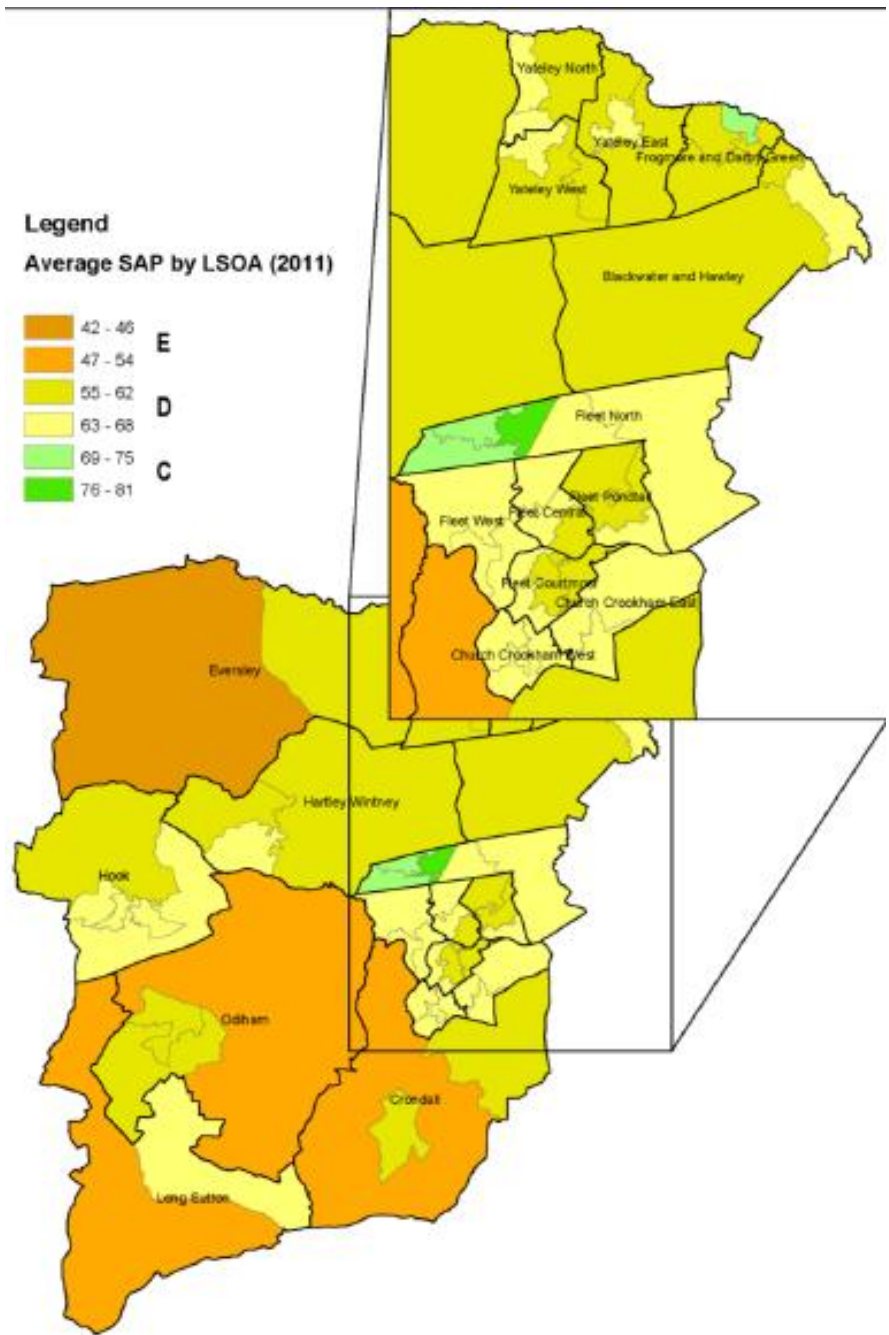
Legend
Average SAP by LSOA (2011)

42 - 46
47 - 54
55 - 62
63 - 68
69 - 75
76 - 81

E
D
C

Yateley North
Yateley East
Frogmore and Darby Green
Yateley West
Blackwater and Hawley
Fleet North
Fleet West
Fleet Central
Fleet Pondtail
Fleet Courtmoor
Church Crookham East
Church Crookham West

Eversley
Hartley Wintney
Hook
Odiham
Crondall
Long Sutton